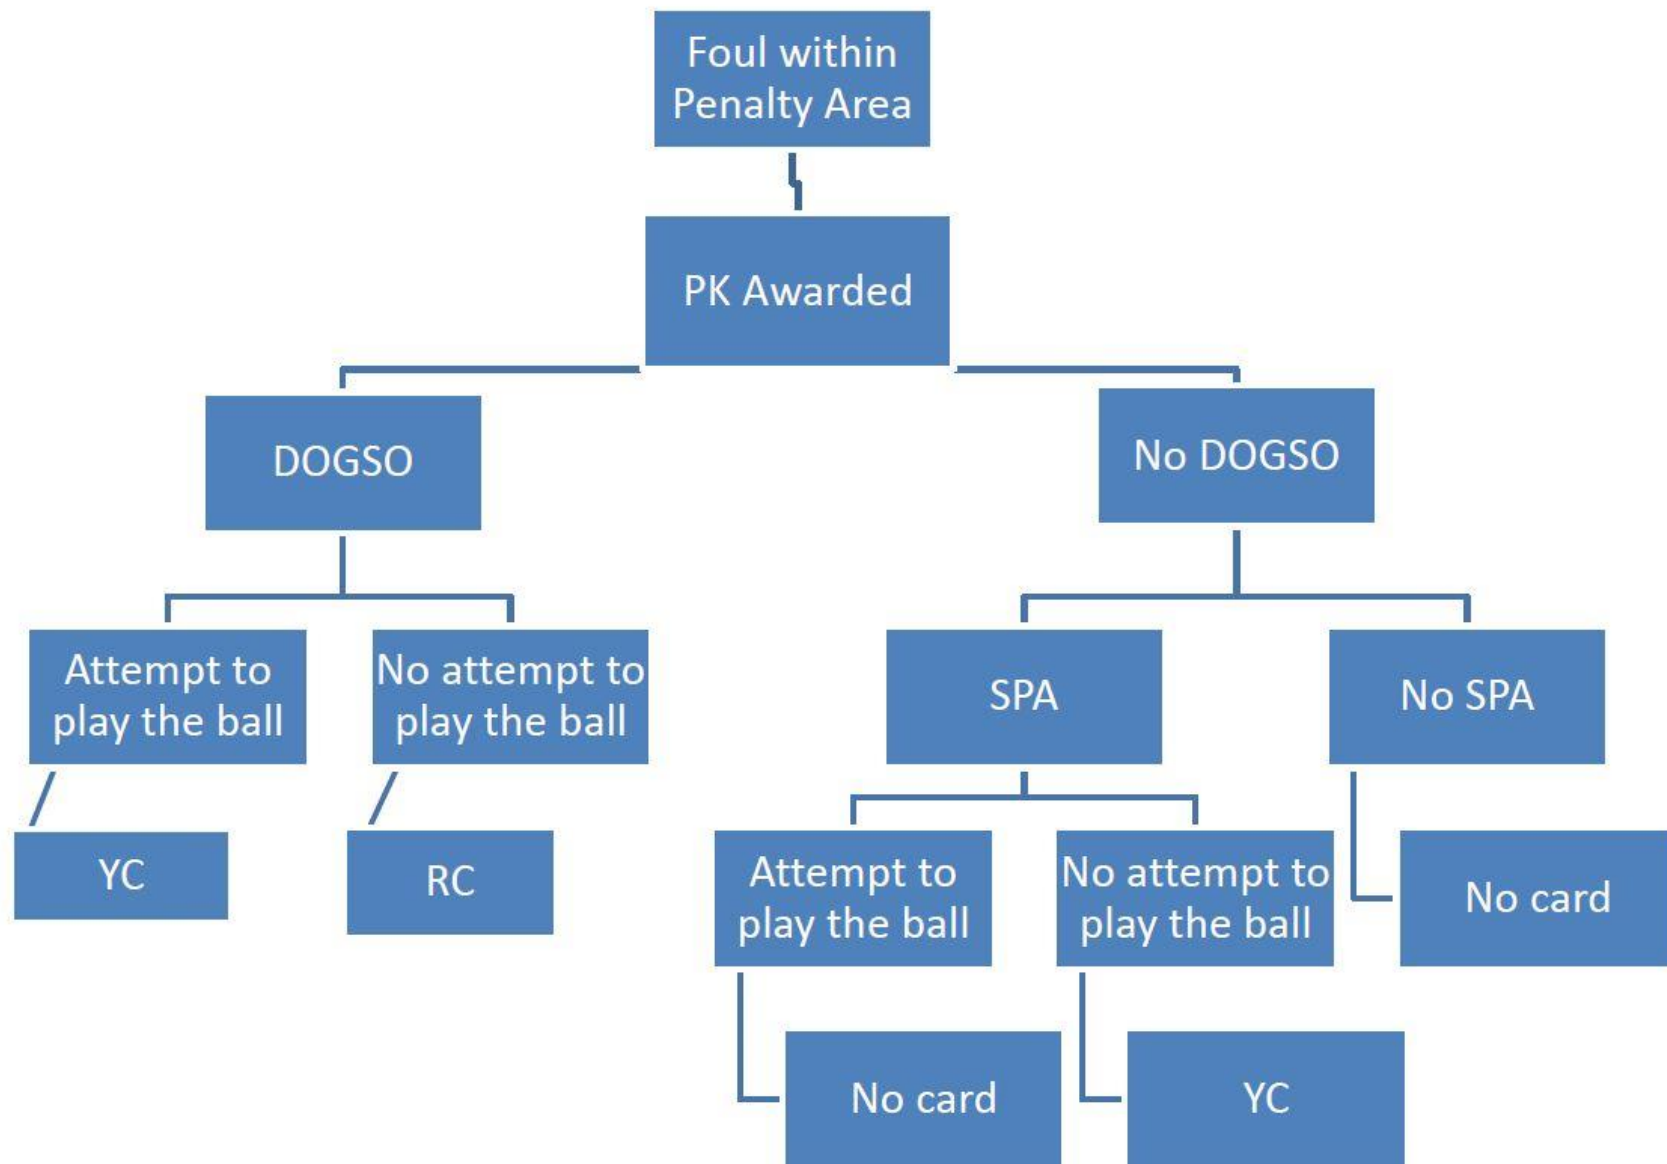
Foul within Penalty Area

PK Awarded

DOGSO

No DOGSO

Attempt to play the ball

No attempt to play the ball

SPA

No SPA

YC

RC

Attempt to play the ball

No attempt to play the ball

No card

No card

YC